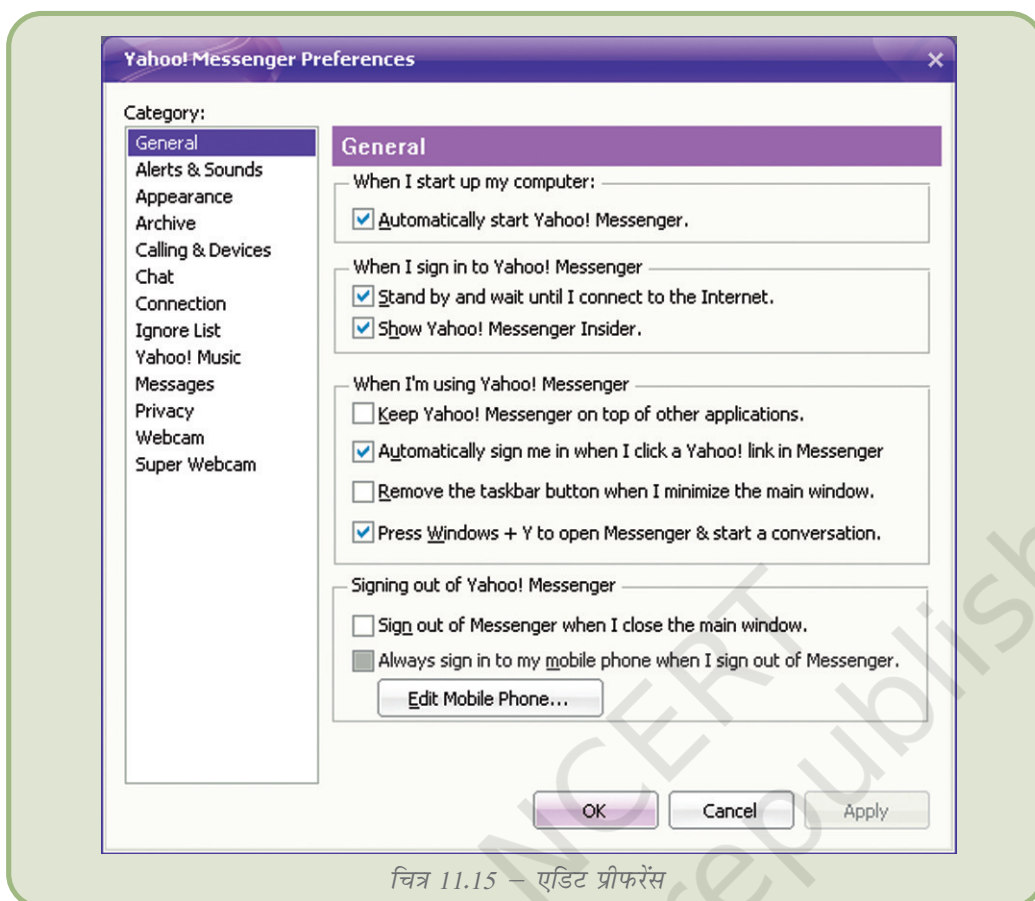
Yahoo! Messenger Preferences

Category:
General
Alerts & Sounds
Appearance
Archive
Calling & Devices
Chat
Connection
Ignore List
Yahoo! Music
Messages
Privacy
Webcam
Super Webcam

General

When I start up my computer:
Automatically start Yahoo! Messenger.

When I sign in to Yahoo! Messenger
Stand by and wait until I connect to the Internet.
Show Yahoo! Messenger Insider.

When I'm using Yahoo! Messenger
Keep Yahoo! Messenger on top of other applications.
Automatically sign me in when I click a Yahoo! link in Messenger
Remove the taskbar button when I minimize the main window.
Press Windows + Y to open Messenger & start a conversation.

Signing out of Yahoo! Messenger
Sign out of Messenger when I close the main window.
Always sign in to my mobile phone when I sign out of Messenger.
Edit Mobile Phone...

OK
Cancel
Apply

चित्र 11.15 – एडिट प्रीफरेंस

NCERT
not to be republished